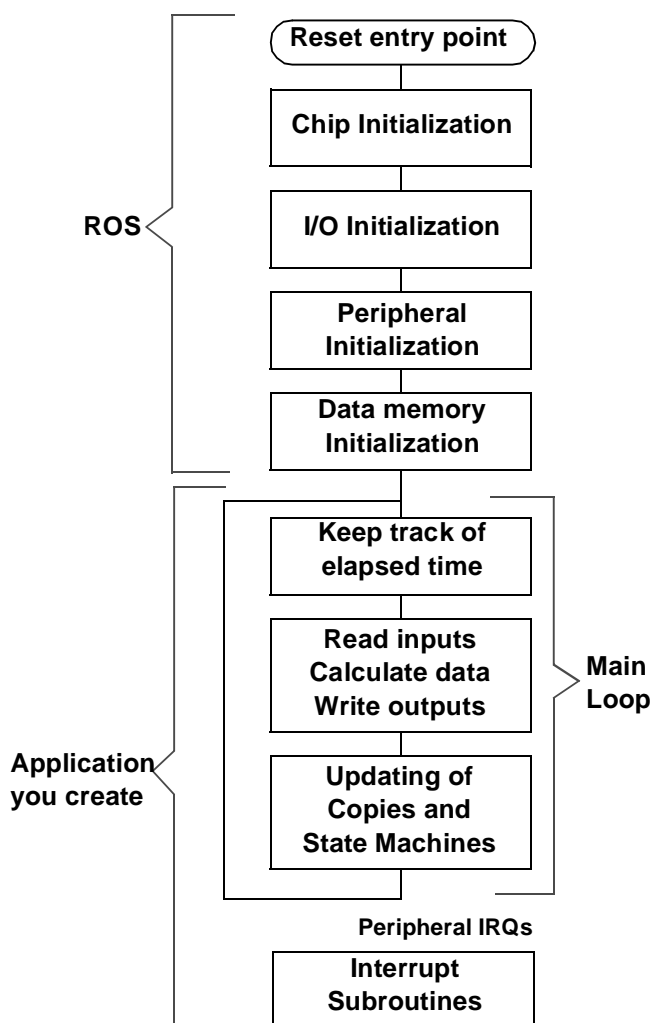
Reset entry point

Chip Initialization

I/O Initialization

Peripheral Initialization

Data memory Initialization

ROS

Keep track of elapsed time

Read inputs
Calculate data
Write outputs

Updating of Copies and State Machines

Main Loop

Application you create

Peripheral IRQs

Interrupt Subroutines